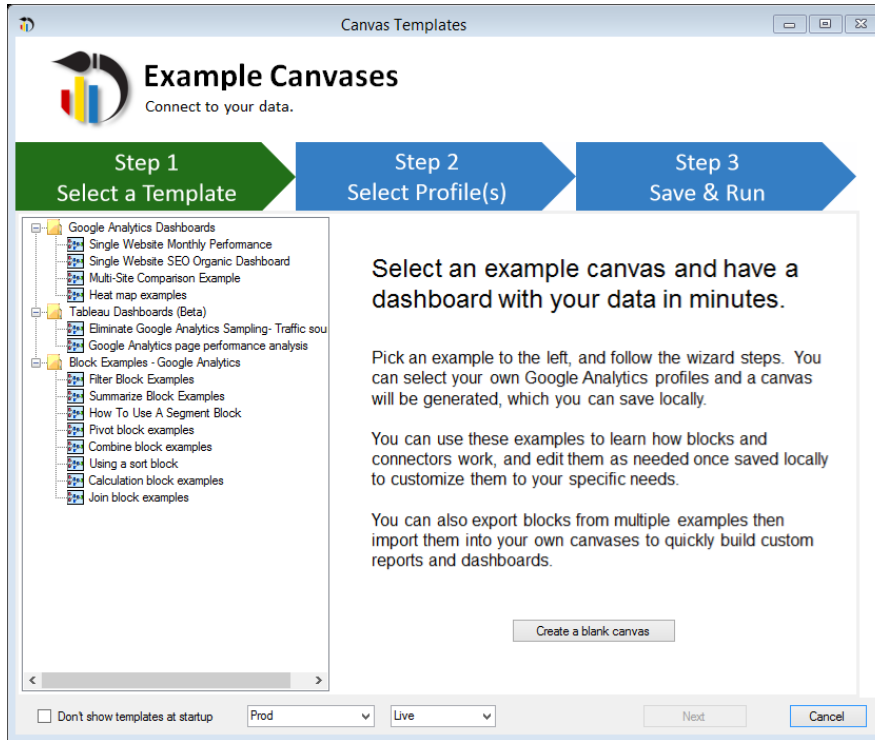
Canvas Templates

Example Canvases
Connect to your data.

Step 1
Select a Template

Step 2
Select Profile(s)

Step 3
Save & Run

Google Analytics Dashboards
Single Website Monthly Performance
Single Website SEO Organic Dashboard
Multi-Site Comparison Example
Heat map examples
Tableau Dashboards (Beta)
Eliminate Google Analytics Sampling- Traffic sou
Google Analytics page performance analysis
Block Examples - Google Analytics
Filter Block Examples
Summarize Block Examples
How To Use A Segment Block
Pivot block examples
Combine block examples
Using a sort block
Calculation block examples
Join block examples

Select an example canvas and have a dashboard with your data in minutes.

Pick an example to the left, and follow the wizard steps. You can select your own Google Analytics profiles and a canvas will be generated, which you can save locally.

You can use these examples to learn how blocks and connectors work, and edit them as needed once saved locally to customize them to your specific needs.

You can also export blocks from multiple examples then import them into your own canvases to quickly build custom reports and dashboards.

Create a blank canvas

Don't show templates at startup

Prod

Live

Next

Cancel